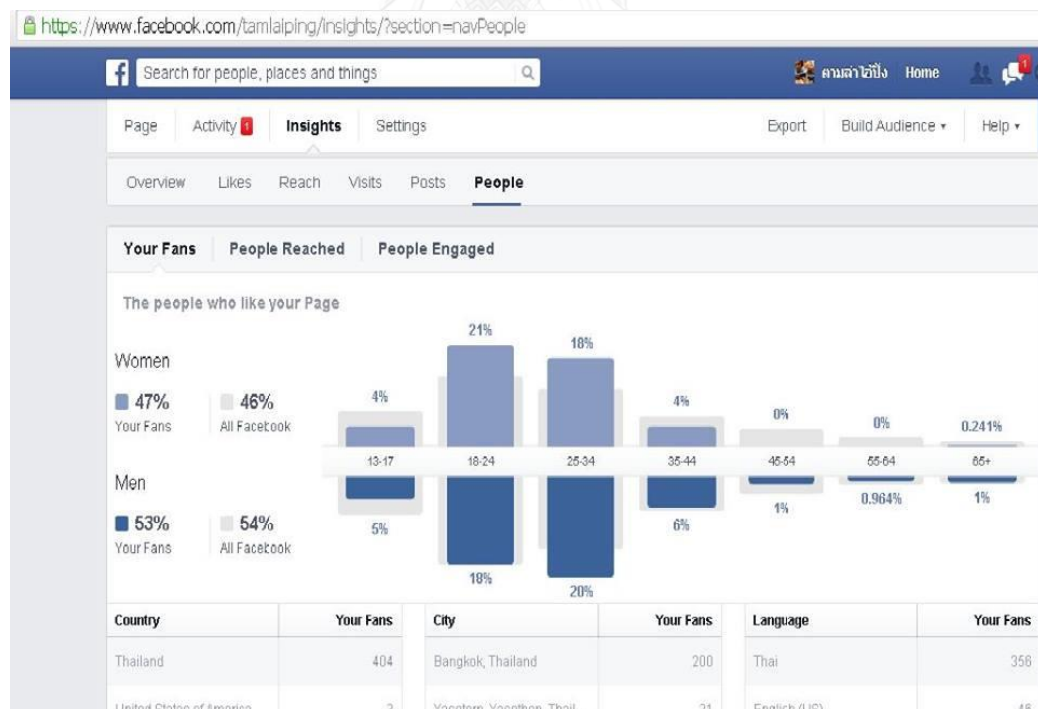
https://www.facebook.com/tamlaiping/insights/?section=navPeople

f Search for people, places and things

ตามล่าไอ้ปิ้ง Home

Page Activity 1 Insights Settings Export Build Audience ▾ Help ▾

Overview Likes Reach Visits Posts People

Your Fans People Reached People Engaged

The people who like your Page

Women

47% Your Fans

46% All Facebook

Men

53% Your Fans

54% All Facebook

4% 21% 18% 4% 0% 0% 0.241%

13-17 18-24 25-34 35-44 45-54 55-64 65+

5% 18% 20% 6% 1% 0.964% 1%

| Country | Your Fans | City | Your Fans | Language | Your Fans |
|---|---|---|---|---|---|
| Thailand | 404 | Bangkok, Thailand | 200 | Thai | 356 |
| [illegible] | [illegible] | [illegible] | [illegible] | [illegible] | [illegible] |